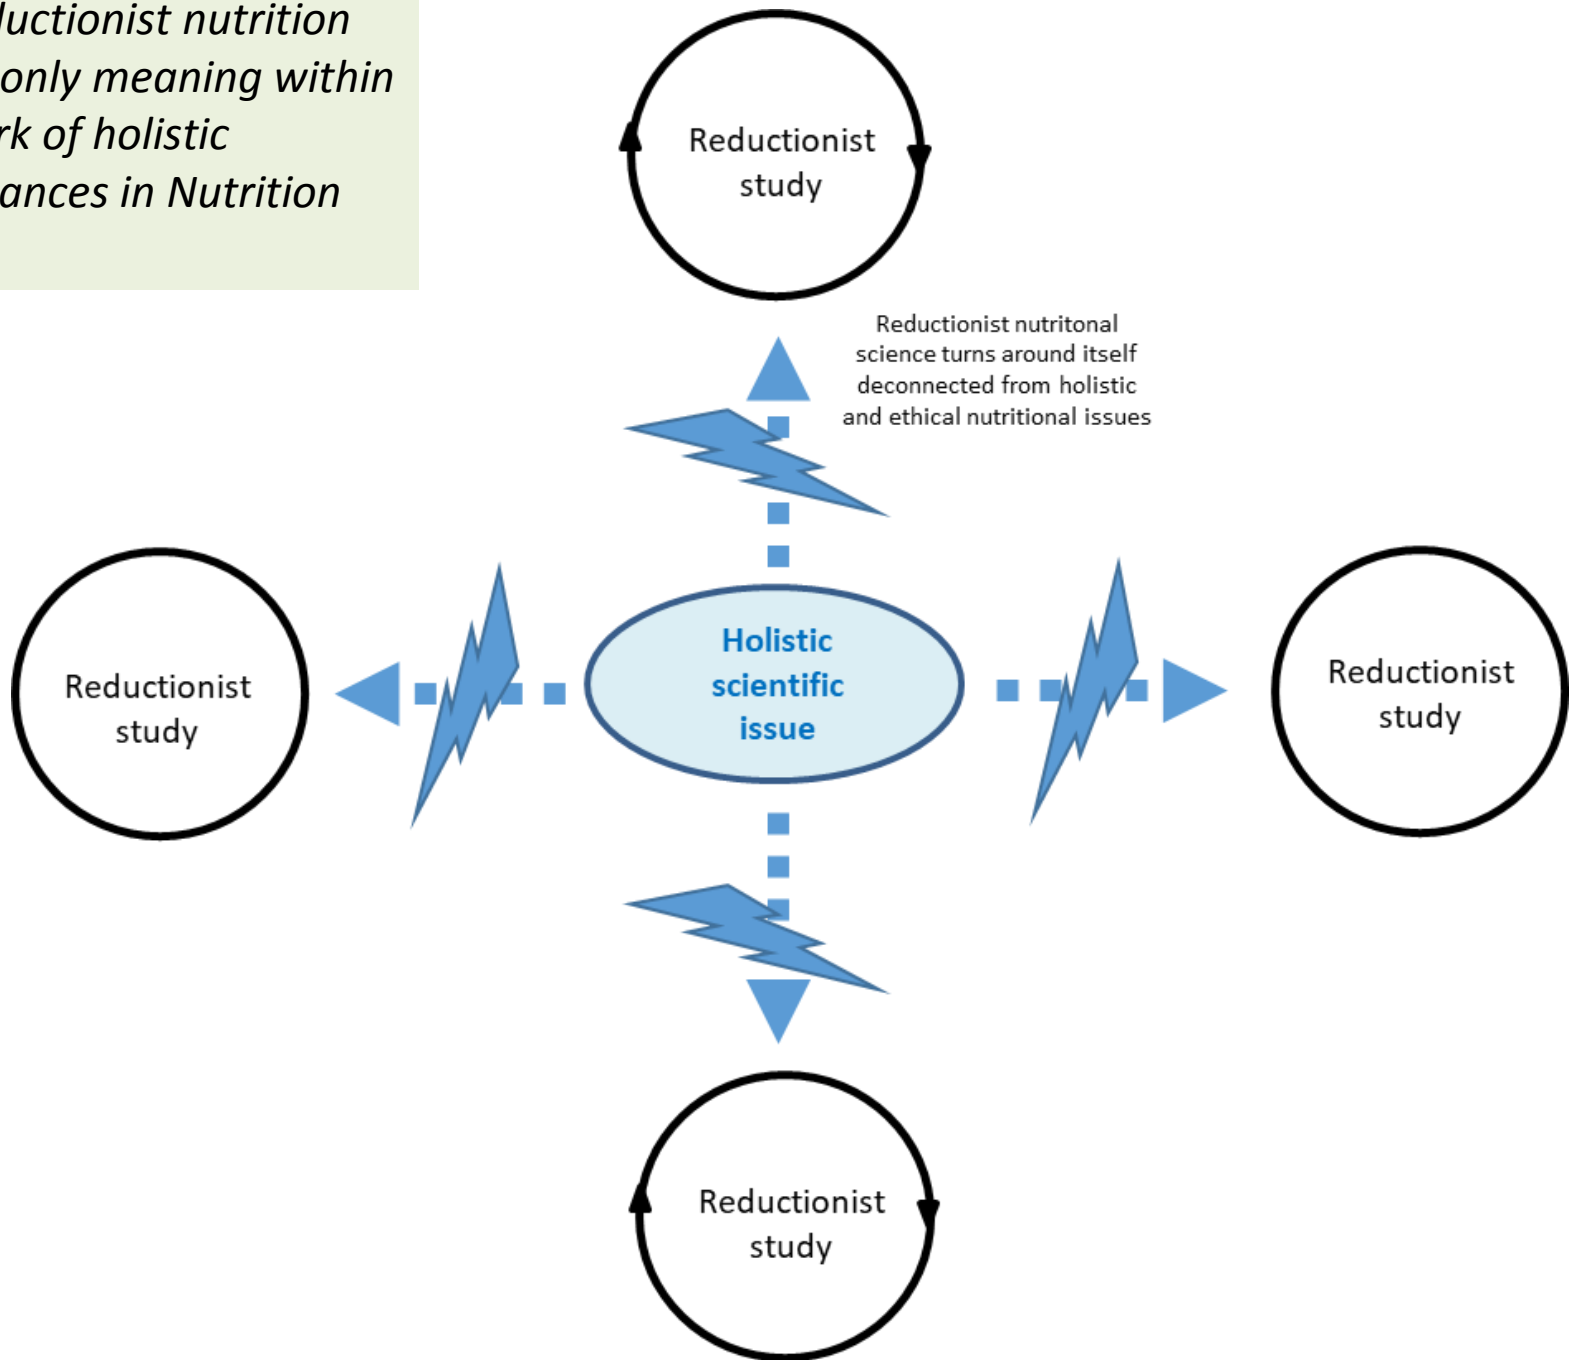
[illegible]uctionist nutrition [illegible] only meaning within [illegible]rk of holistic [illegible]ances in Nutrition

Reductionist study

Reductionist nutritonal science turns around itself deconnected from holistic and ethical nutritional issues

Reductionist study

Holistic scientific issue

Reductionist study

Reductionist study